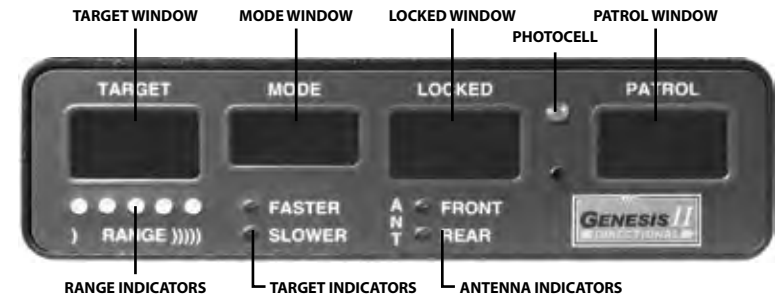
TARGET WINDOW
MODE WINDOW
LOCKED WINDOW
PHOTOCELL
PATROL WINDOW

TARGET
MODE
LOCKED
PATROL

) RANGE )))))

FASTER
SLOWER

A
N
T

FRONT
REAR

GENESIS II
DIRECTIONAL

RANGE INDICATORS
TARGET INDICATORS
ANTENNA INDICATORS